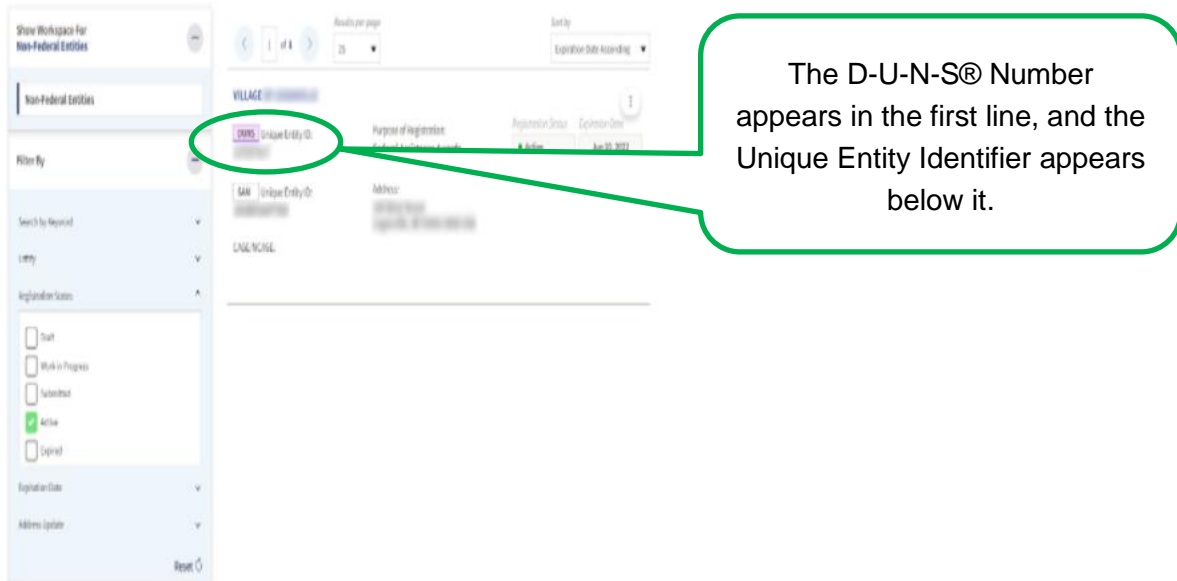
Show Workspace For
Non-Federal Entities

Non-Federal Entities

Filter By

Search by Keyword

Entity

Registration Status

Draft

Work in Progress

Submitted

Active

Expired

Expiration Date

Address Update

Reset

1 of 1

Results per page
25

Sort by
Expiration Date Ascending

VILLAGE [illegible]

DUNS Unique Entity ID:
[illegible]

Purpose of Registration:
Federal Assistance Awards

Registration Status
Active

Expiration Date
Jun 10, 2022

SAM Unique Entity ID:
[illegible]

Address:
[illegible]

CAGE/NCAGE:

The D-U-N-S® Number appears in the first line, and the Unique Entity Identifier appears below it.